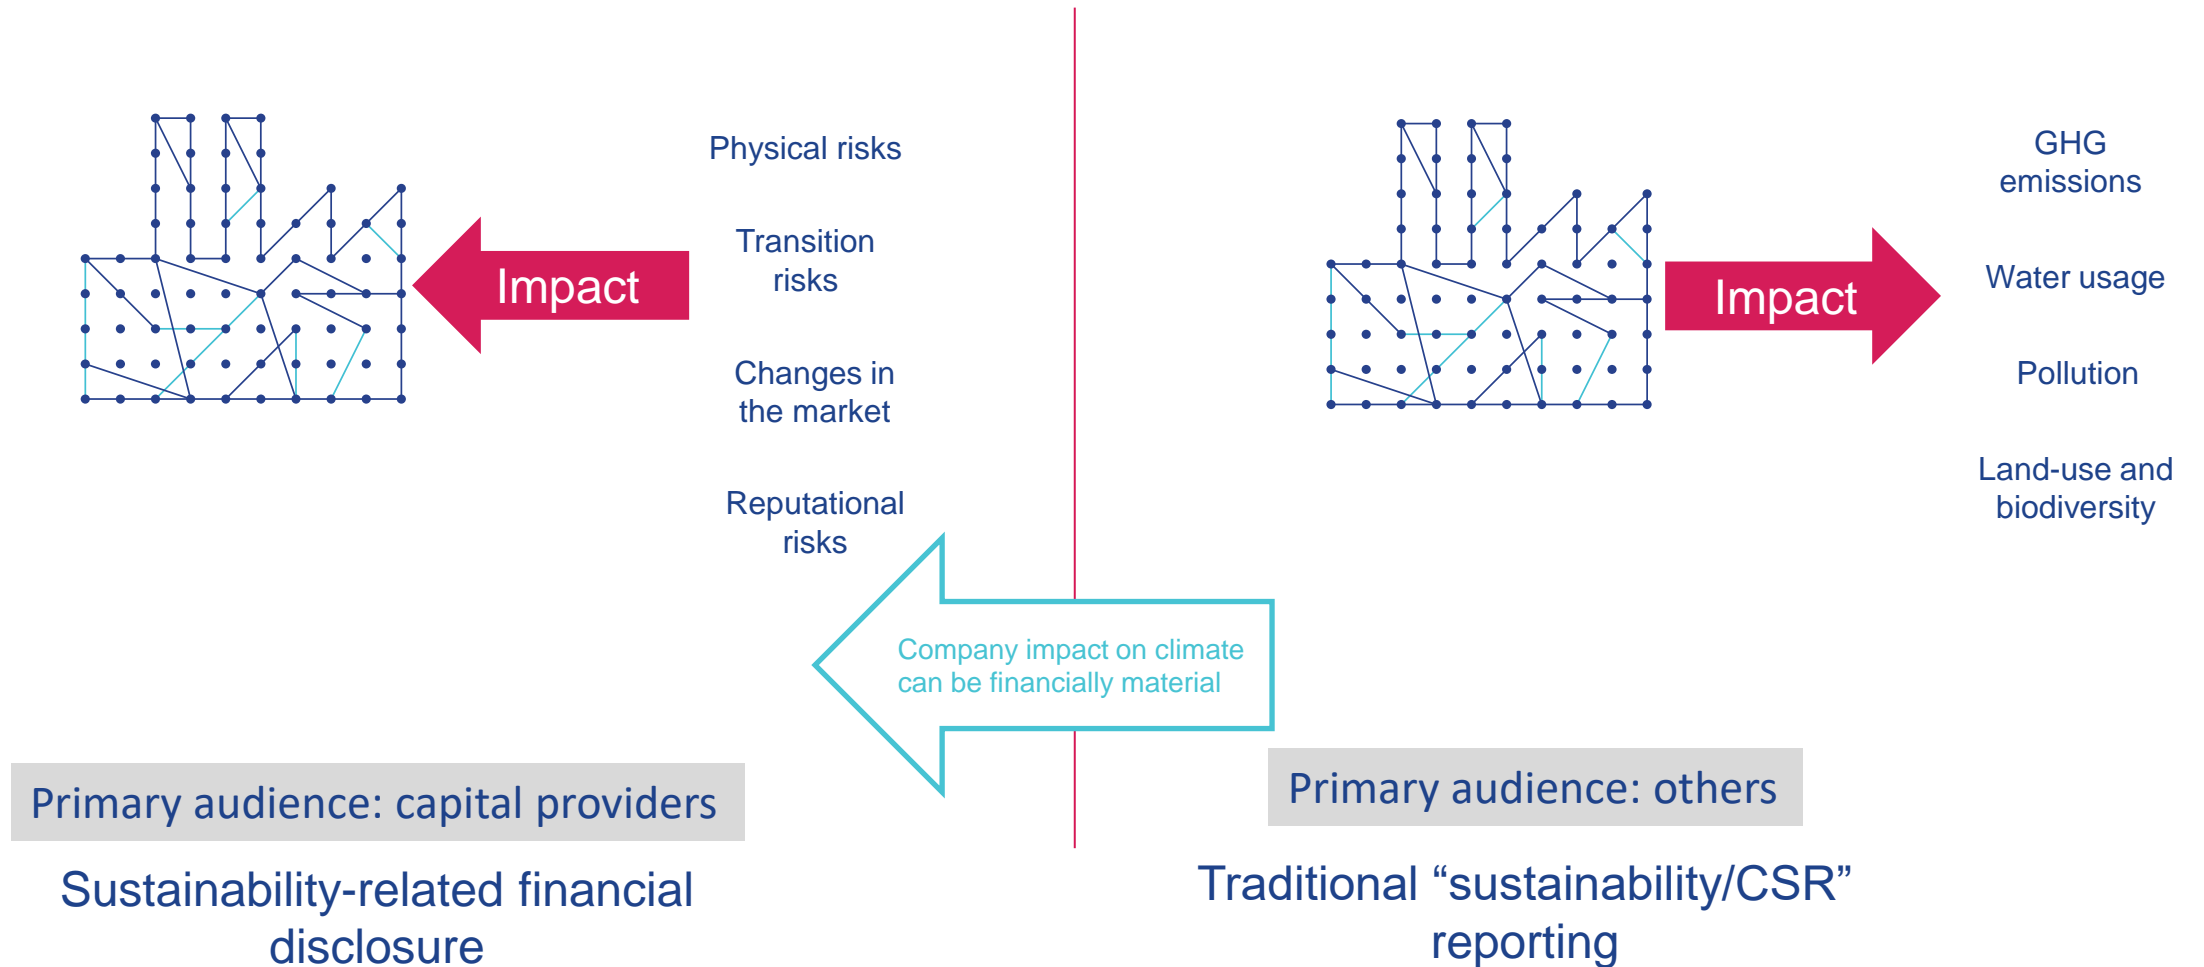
Impact

Physical risks

Transition risks

Changes in the market

Reputational risks

Impact

GHG emissions

Water usage

Pollution

Land-use and biodiversity

Company impact on climate can be financially material

Primary audience: capital providers

Sustainability-related financial disclosure

Primary audience: others

Traditional “sustainability/CSR” reporting